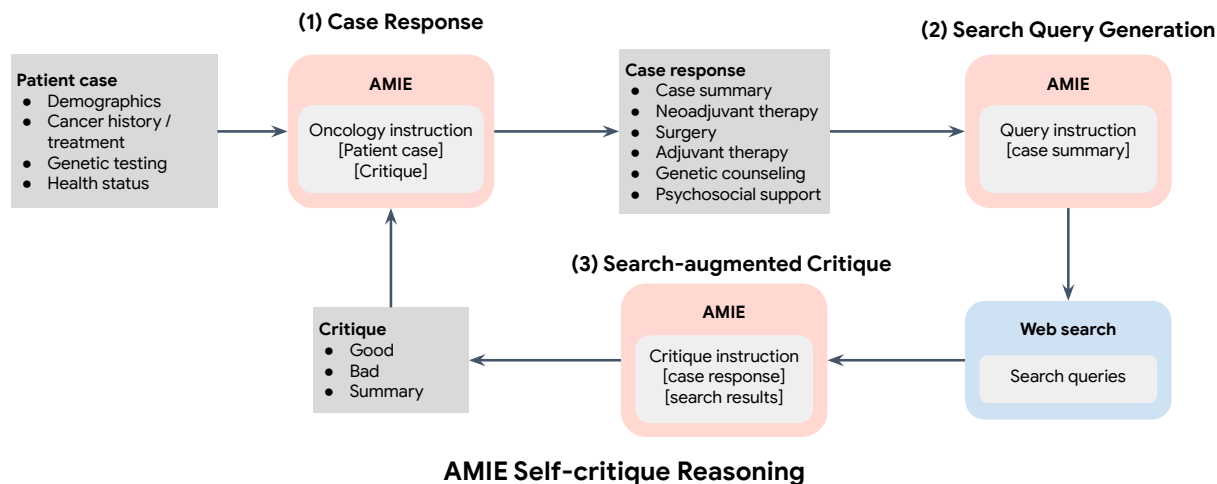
Patient case
- Demographics
- Cancer history / treatment
- Genetic testing
- Health status

(1) Case Response

AMIE

Oncology instruction
[Patient case]
[Critique]

Case response
- Case summary
- Neoadjuvant therapy
- Surgery
- Adjuvant therapy
- Genetic counseling
- Psychosocial support

(2) Search Query Generation

AMIE

Query instruction
[case summary]

Web search

Search queries

(3) Search-augmented Critique

AMIE

Critique instruction
[case response]
[search results]

Critique
- Good
- Bad
- Summary

AMIE Self-critique Reasoning